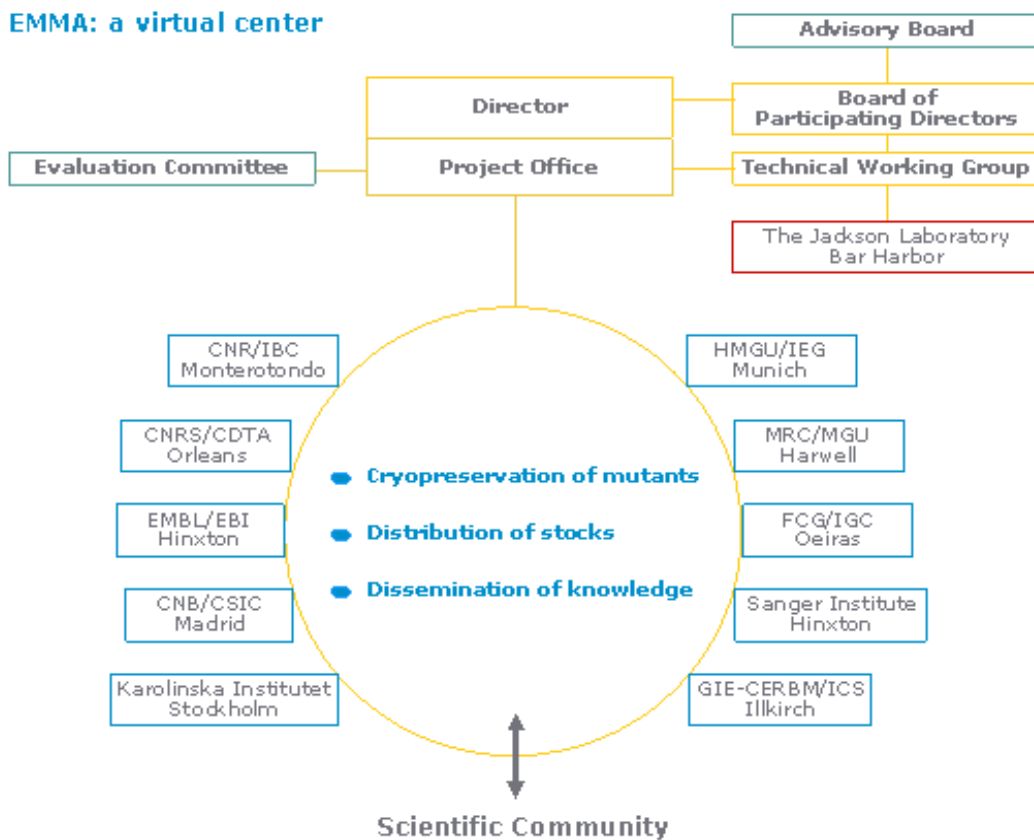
EMMA: a virtual center

Advisory Board

Director

Board of Participating Directors

Evaluation Committee

Project Office

Technical Working Group

The Jackson Laboratory Bar Harbor

CNR/IBC Monterotondo

HMGU/IEG Munich

CNRS/CDTA Orleans

MRC/MGU Harwell

Cryopreservation of mutants

EMBL/EBI Hinxton

Distribution of stocks

FCG/IGC Oeiras

Dissemination of knowledge

CNB/CSIC Madrid

Sanger Institute Hinxton

Karolinska Institutet Stockholm

GIE-CERBM/ICS Illkirch

Scientific Community